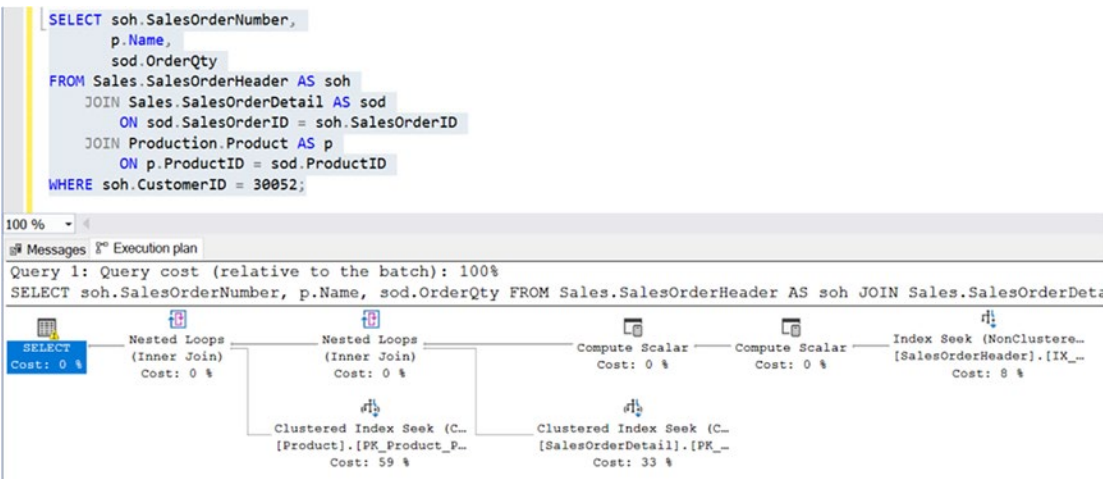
SELECT soh.SalesOrderNumber,
       p.Name,
       sod.OrderQty
FROM Sales.SalesOrderHeader AS soh
    JOIN Sales.SalesOrderDetail AS sod
        ON sod.SalesOrderID = soh.SalesOrderID
    JOIN Production.Product AS p
        ON p.ProductID = sod.ProductID
WHERE soh.CustomerID = 30052;

100 %

Messages Execution plan

Query 1: Query cost (relative to the batch): 100%
SELECT soh.SalesOrderNumber, p.Name, sod.OrderQty FROM Sales.SalesOrderHeader AS soh JOIN Sales.SalesOrderDeta

SELECT
Cost: 0 %

Nested Loops
(Inner Join)
Cost: 0 %

Nested Loops
(Inner Join)
Cost: 0 %

Compute Scalar
Cost: 0 %

Compute Scalar
Cost: 0 %

Index Seek (NonClustere…
[SalesOrderHeader].[IX_…
Cost: 8 %

Clustered Index Seek (C…
[Product].[PK_Product_P…
Cost: 59 %

Clustered Index Seek (C…
[SalesOrderDetail].[PK_…
Cost: 33 %